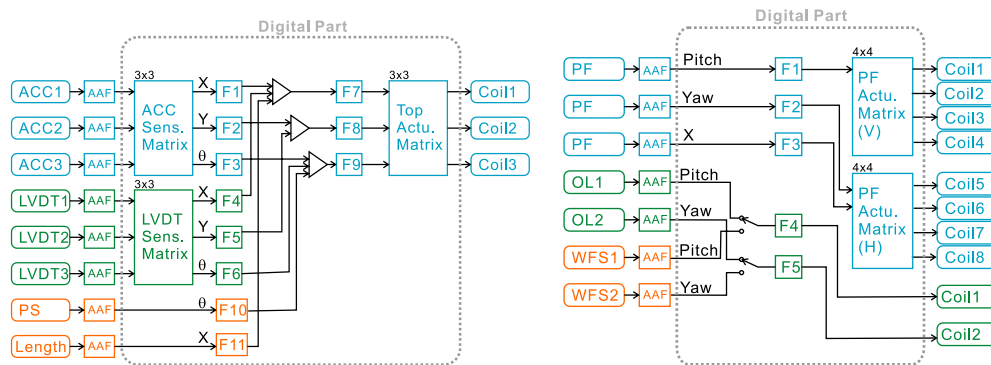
Digital Part

ACC1 AAF
ACC2 AAF
ACC3 AAF
LVDT1 AAF
LVDT2 AAF
LVDT3 AAF
PS AAF
Length AAF

3x3
ACC Sens. Matrix

3x3
LVDT Sens. Matrix

X F1
Y F2
θ F3
X F4
Y F5
θ F6
θ F10
X F11

F7
F8
F9

3x3
Top Actu. Matrix

Coil1
Coil2
Coil3

Digital Part

PF AAF Pitch F1
PF AAF Yaw F2
PF AAF X F3
OL1 AAF Pitch
OL2 AAF Yaw
WFS1 AAF Pitch
WFS2 AAF Yaw

F4
F5

4x4
PF Actu. Matrix (V)

4x4
PF Actu. Matrix (H)

Coil1
Coil2
Coil3
Coil4
Coil5
Coil6
Coil7
Coil8
Coil1
Coil2